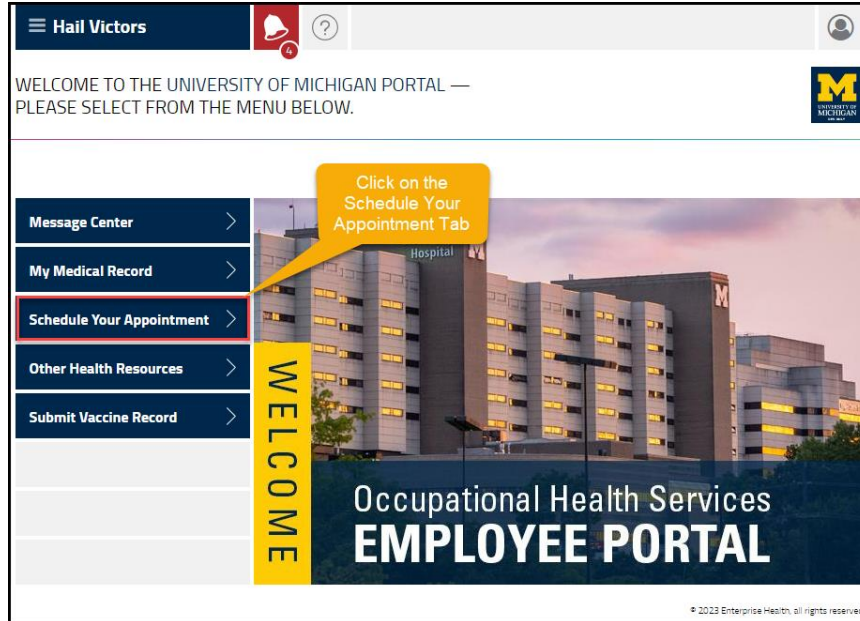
≡ Hail Victors

4

?

WELCOME TO THE UNIVERSITY OF MICHIGAN PORTAL — PLEASE SELECT FROM THE MENU BELOW.

M
UNIVERSITY OF MICHIGAN

Click on the Schedule Your Appointment Tab

Message Center

My Medical Record

Schedule Your Appointment

Other Health Resources

Submit Vaccine Record

Hospital M

M

WELCOME

Occupational Health Services
EMPLOYEE PORTAL

© 2023 Enterprise Health, all rights reserve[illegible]